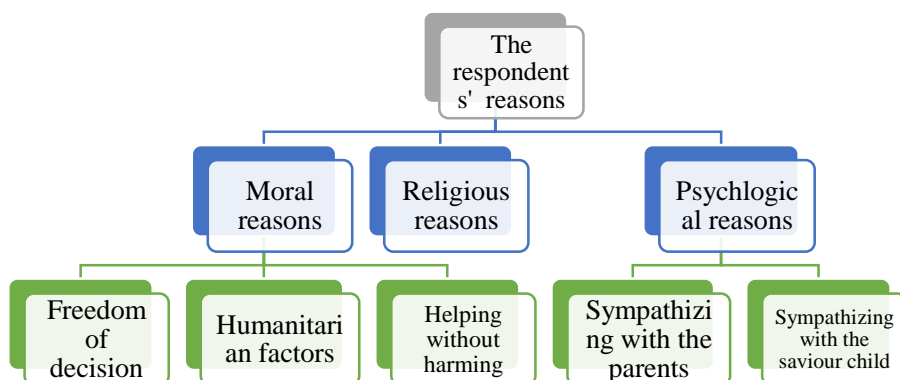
The respondent s' reasons

Moral reasons

Religious reasons

Psychlogic al reasons

Freedom of decision

Humanitari an factors

Helping without harming

Sympathizi ng with the parents

Sympathizing with the saviour child